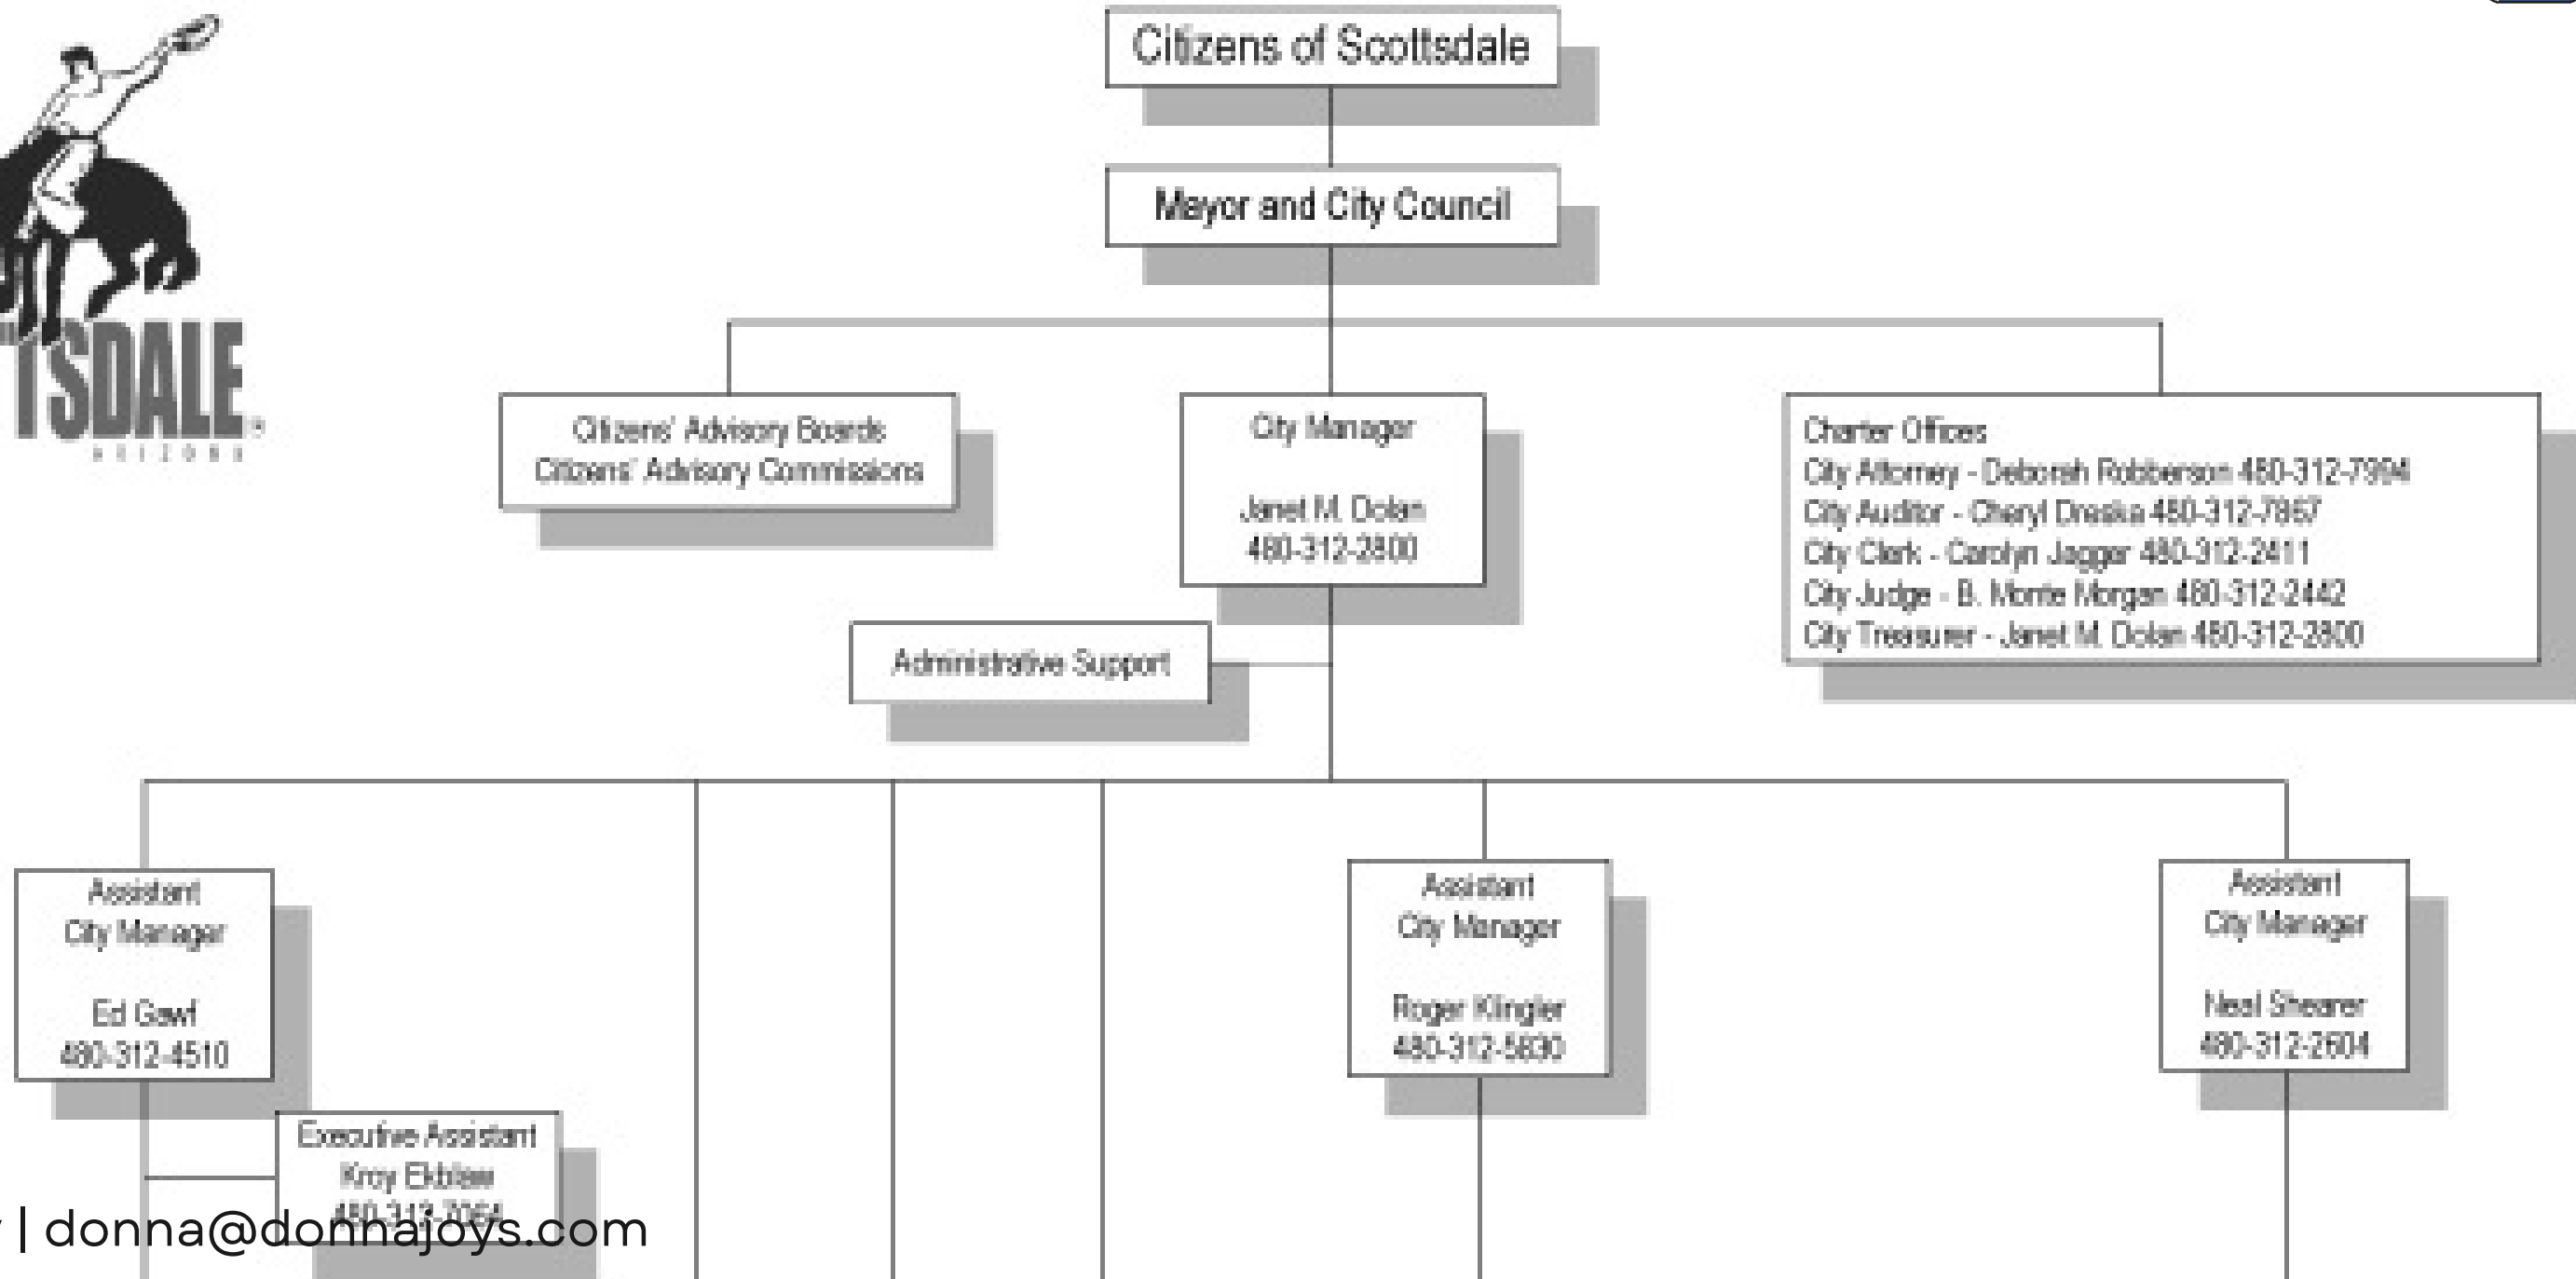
TSDALE
ARIZONA

Citizens of Scottsdale

Mayor and City Council

Citizens' Advisory Boards
Citizens' Advisory Commissions

City Manager

Janet M. Dolan
480-312-2800

Charter Offices
City Attorney - Deborah Robberson 480-312-7994
City Auditor - Cheryl Dreska 480-312-7867
City Clerk - Carolyn Jagger 480-312-2411
City Judge - B. Monte Morgan 480-312-2442
City Treasurer - Janet M. Dolan 480-312-2800

Administrative Support

Assistant
City Manager

Ed Gawf
480-312-4510

Executive Assistant
Kroy Ekblaw
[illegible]

Assistant
City Manager

Roger Klingler
480-312-5630

Assistant
City Manager

Neal Shearer
480-312-2604

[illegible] | donna@donnajoys.com